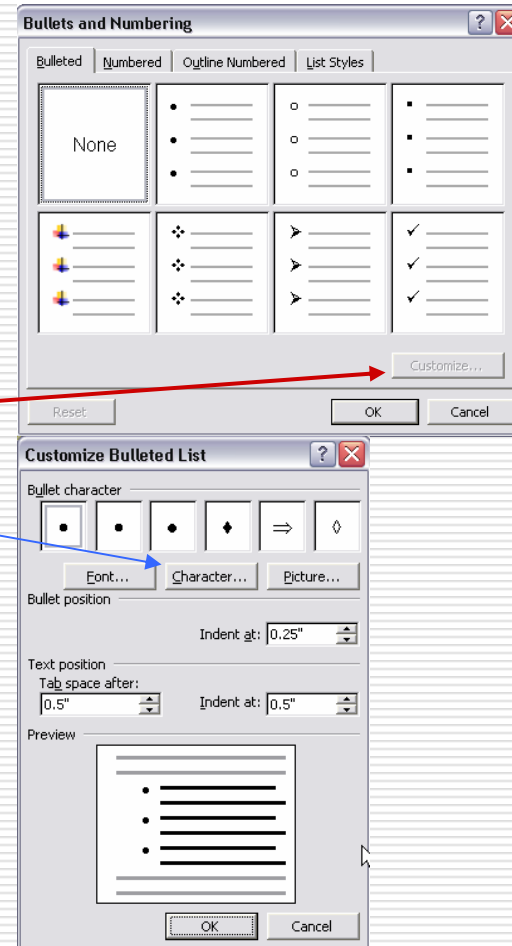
Bullets and Numbering

Bulleted | Numbered | Outline Numbered | List Styles

None

Customize...

Reset

OK

Cancel

Customize Bulleted List

Bullet character

Font...

Character...

Picture...

Bullet position

Indent at: 0.25"

Text position

Tab space after:

0.5"

Indent at: 0.5"

Preview

OK

Cancel